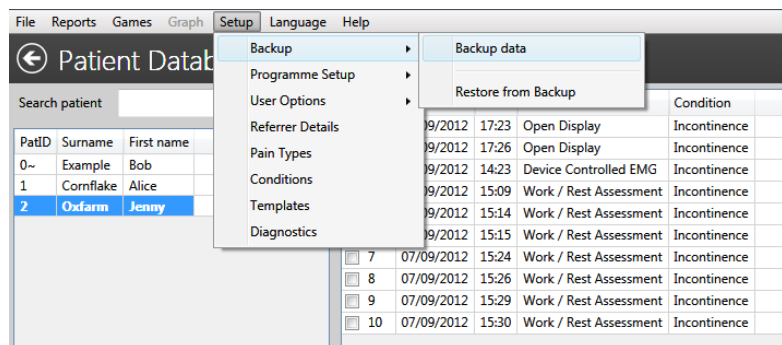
File Reports Games Graph Setup Language Help

Patient Datab

Search patient

Backup
Programme Setup
User Options
Referrer Details
Pain Types
Conditions
Templates
Diagnostics

Backup data
Restore from Backup

| PatID | Surname | First name |
|---|---|---|
| 0~ | Example | Bob |
| 1 | Cornflake | Alice |
| 2 | Oxfarm | Jenny |

| | | | | Condition |
|---|---|---|---|---|
| | /09/2012 | 17:23 | Open Display | Incontinence |
| | /09/2012 | 17:26 | Open Display | Incontinence |
| | /09/2012 | 14:23 | Device Controlled EMG | Incontinence |
| | /09/2012 | 15:09 | Work / Rest Assessment | Incontinence |
| | /09/2012 | 15:14 | Work / Rest Assessment | Incontinence |
| | /09/2012 | 15:15 | Work / Rest Assessment | Incontinence |
| 7 | 07/09/2012 | 15:24 | Work / Rest Assessment | Incontinence |
| 8 | 07/09/2012 | 15:26 | Work / Rest Assessment | Incontinence |
| 9 | 07/09/2012 | 15:29 | Work / Rest Assessment | Incontinence |
| 10 | 07/09/2012 | 15:30 | Work / Rest Assessment | Incontinence |